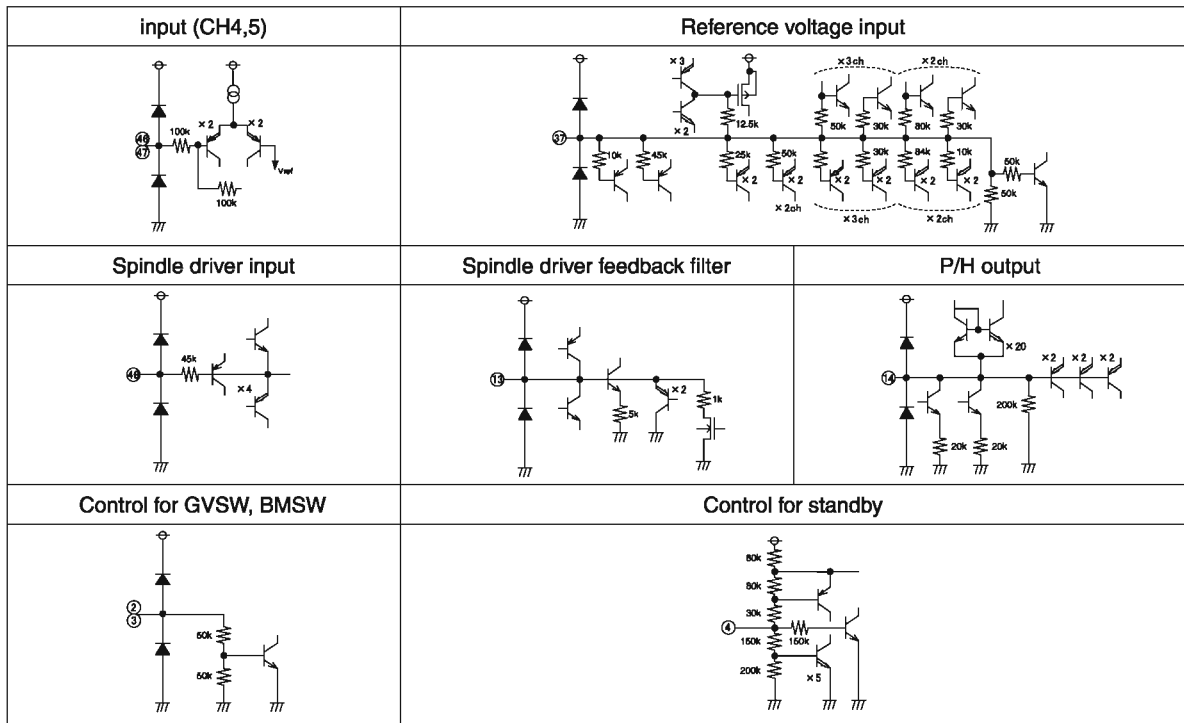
| input (CH4,5) | Reference voltage input | |
|---|---|---|
| 46 47 100k ×2 ×2 Vref 100k | 37 ×3 ×2 12.5k 10k 45k 25k ×2 50k ×2 ×2ch ×3ch 50k 30k 30k ×2 ×2 ×3ch ×2ch 80k 30k 84k 10k ×2 ×2 ×2ch 50k 50k | |
| Spindle driver input | Spindle driver feedback filter | P/H output |
| 48 45k ×4 | 13 5k ×2 1k | 14 ×20 ×2 ×2 ×2 200k 20k 20k |
| Control for GVSW, BMSW | Control for standby | |
| 2 3 50k 50k | 80k 80k 30k 4 150k 150k 200k ×5 | |